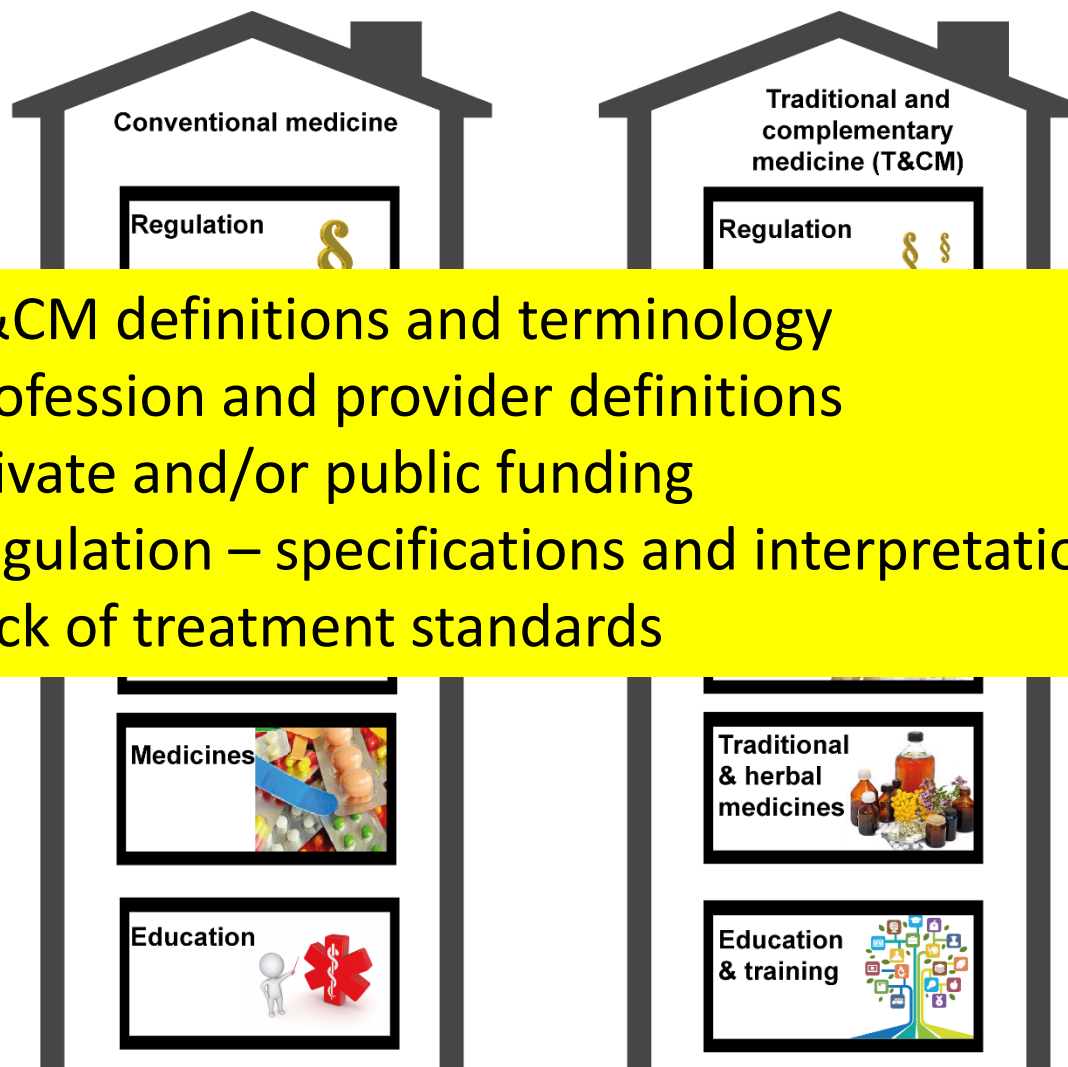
Conventional medicine

Regulation

Traditional and complementary medicine (T&CM)

Regulation

&CM definitions and terminology
ofession and provider definitions
ivate and/or public funding
gulation – specifications and interpretatio
ck of treatment standards

Medicines

Traditional & herbal medicines

Education

Education & training